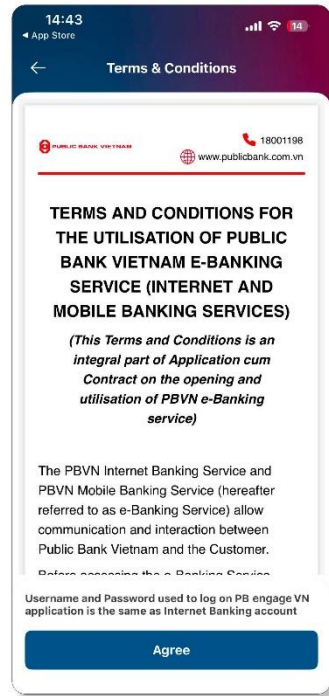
14:43
◂ App Store
14

Terms & Conditions

PUBLIC BANK VIETNAM

18001198
www.publicbank.com.vn

TERMS AND CONDITIONS FOR THE UTILISATION OF PUBLIC BANK VIETNAM E-BANKING SERVICE (INTERNET AND MOBILE BANKING SERVICES)

(This Terms and Conditions is an integral part of Application cum Contract on the opening and utilisation of PBVN e-Banking service)

The PBVN Internet Banking Service and PBVN Mobile Banking Service (hereafter referred to as e-Banking Service) allow communication and interaction between Public Bank Vietnam and the Customer.

Before accessing the e-Banking Service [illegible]

Username and Password used to log on PB engage VN application is the same as Internet Banking account

Agree